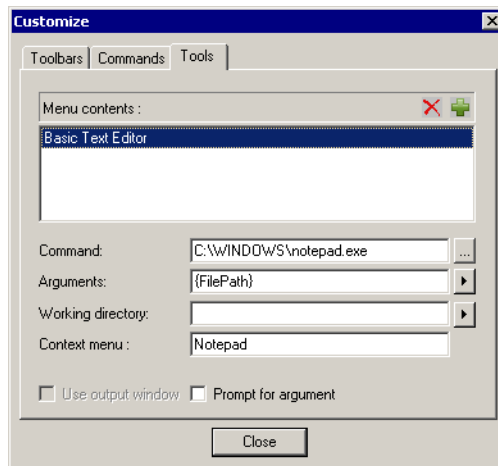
Customize

Toolbars | Commands | Tools

Menu contents :

Basic Text Editor

Command: C:\WINDOWS\notepad.exe ...

Arguments: {FilePath}

Working directory:

Context menu : Notepad

Use output window   Prompt for argument

Close